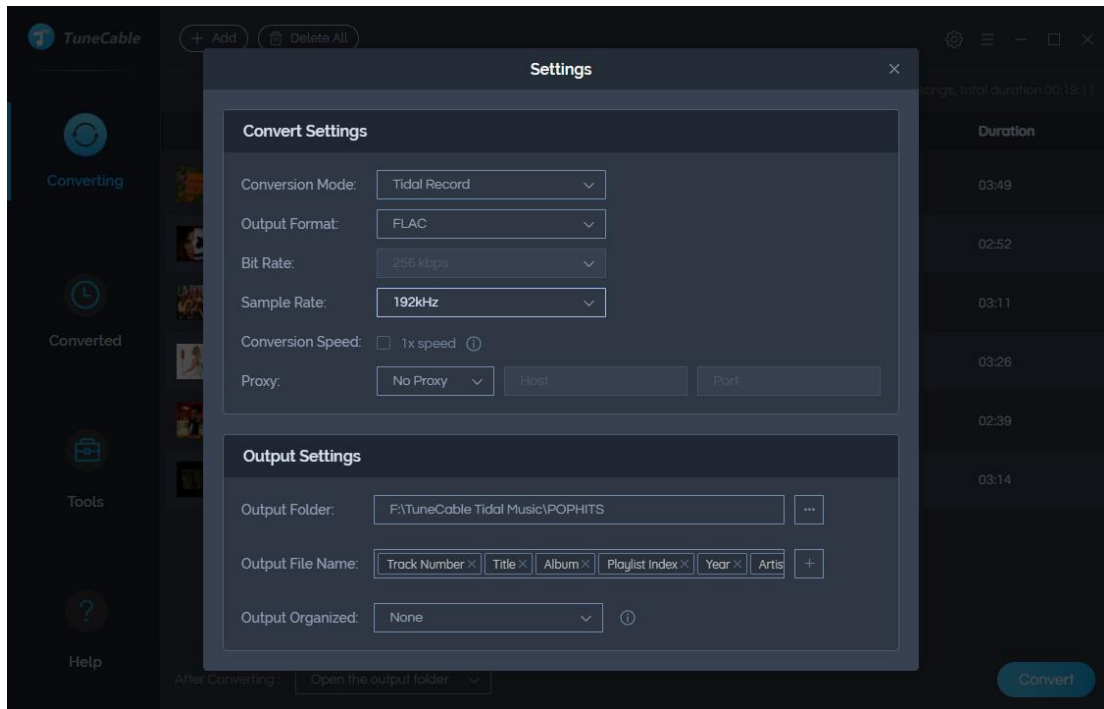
TuneCable

+ Add

Delete All

Converting

Converted

Tools

Help

ongs, total duration 00:19:11

Duration

03:49

02:52

03:11

03:26

02:39

03:14

Settings

×

Convert Settings

Conversion Mode: Tidal Record

Output Format: FLAC

Bit Rate: 256 kbps

Sample Rate: 192kHz

Conversion Speed: 1x speed

Proxy: No Proxy Host Port

Output Settings

Output Folder: F:\TuneCable Tidal Music\POPHITS ...

Output File Name: Track Number × Title × Album × Playlist Index × Year × Artis +

Output Organized: None

After Converting: Open the output folder

Convert